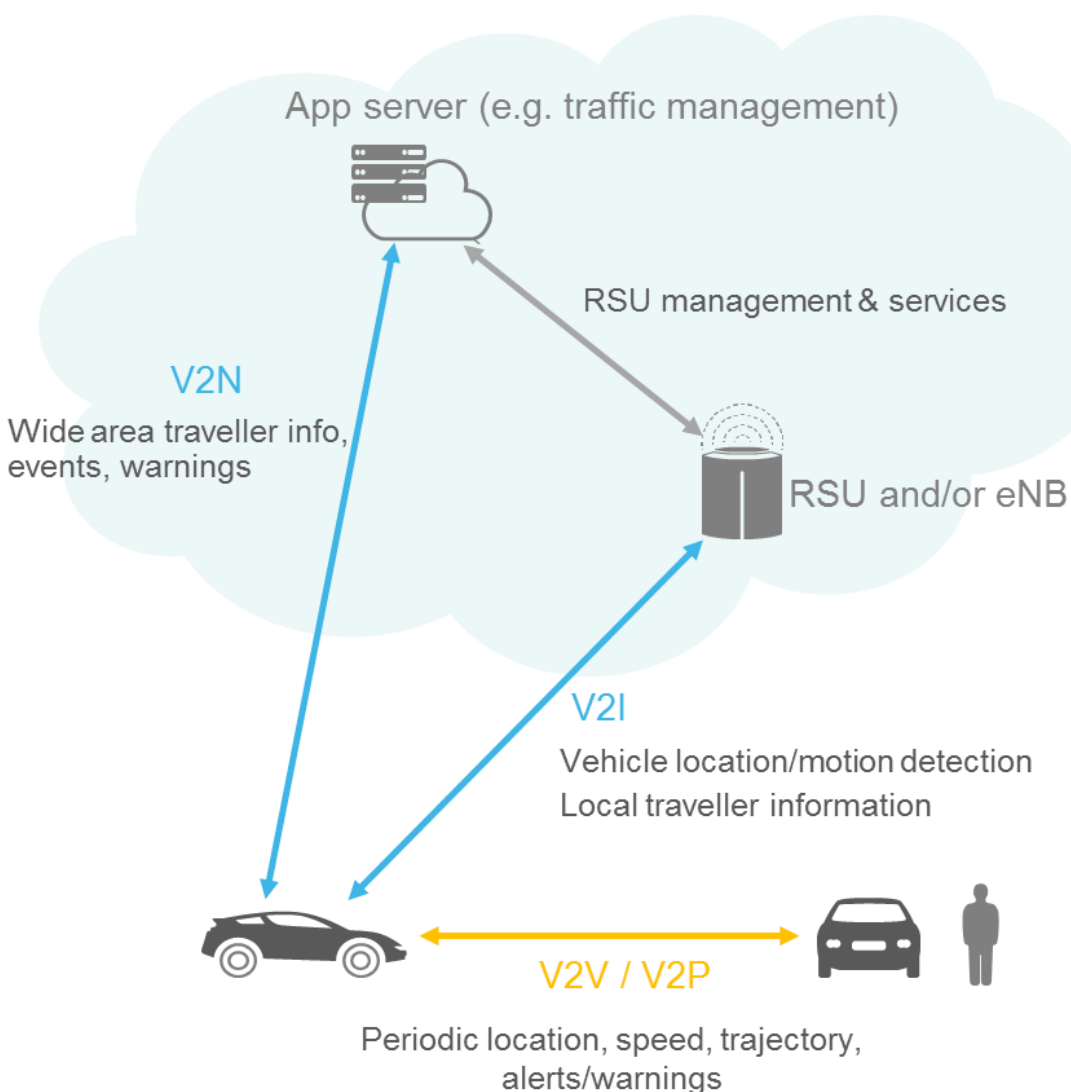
App server (e.g. traffic management)

RSU management & services

V2N

Wide area traveller info, events, warnings

RSU and/or eNB

V2I

Vehicle location/motion detection
Local traveller information

V2V / V2P

Periodic location, speed, trajectory, alerts/warnings